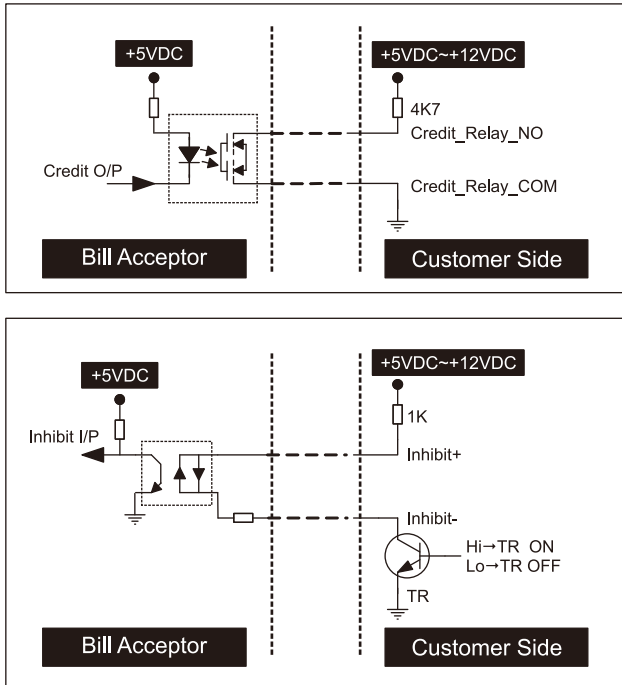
+5VDC

+5VDC~+12VDC

4K7

Credit_Relay_NO

Credit O/P

Credit_Relay_COM

Bill Acceptor

Customer Side

+5VDC~+12VDC

+5VDC

1K

Inhibit I/P

Inhibit+

Inhibit-

Hi→TR ON
Lo→TR OFF

TR

Bill Acceptor

Customer Side